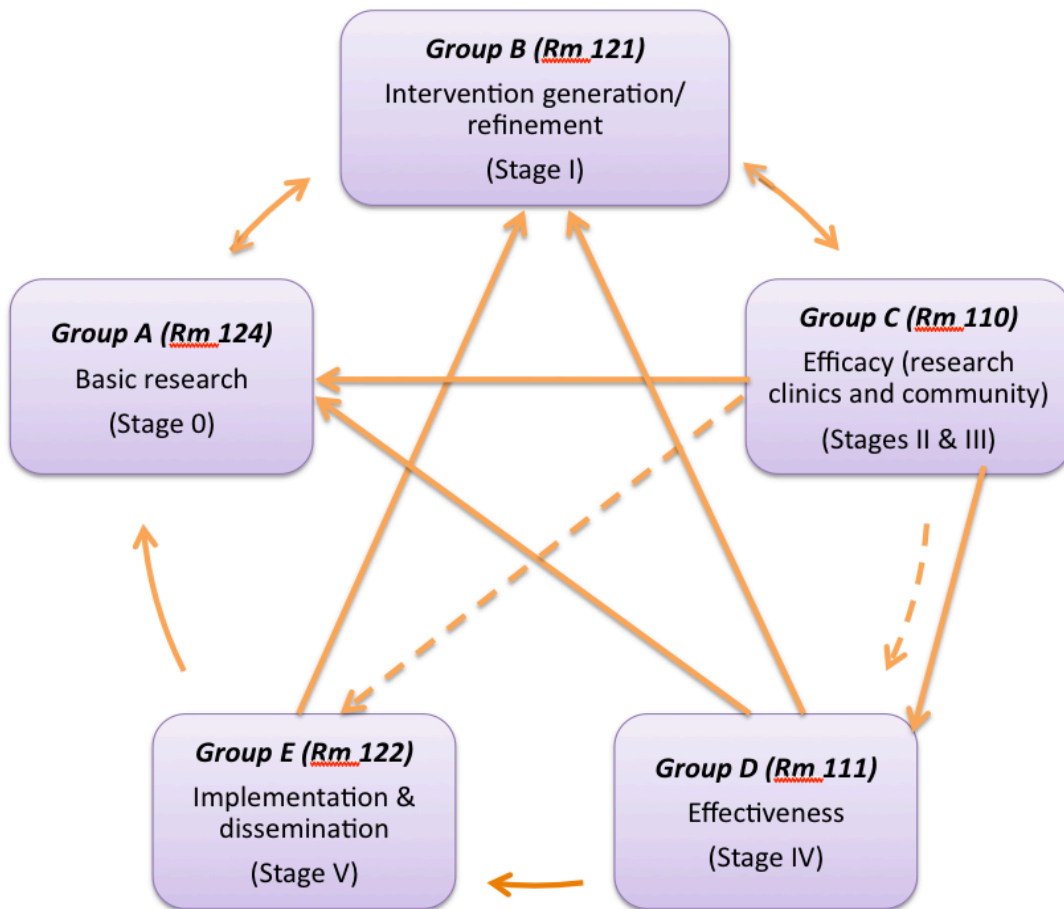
Group B (Rm 121)
Intervention generation/ refinement
(Stage I)

Group A (Rm 124)
Basic research
(Stage 0)

Group C (Rm 110)
Efficacy (research clinics and community)
(Stages II & III)

Group E (Rm 122)
Implementation & dissemination
(Stage V)

Group D (Rm 111)
Effectiveness
(Stage IV)